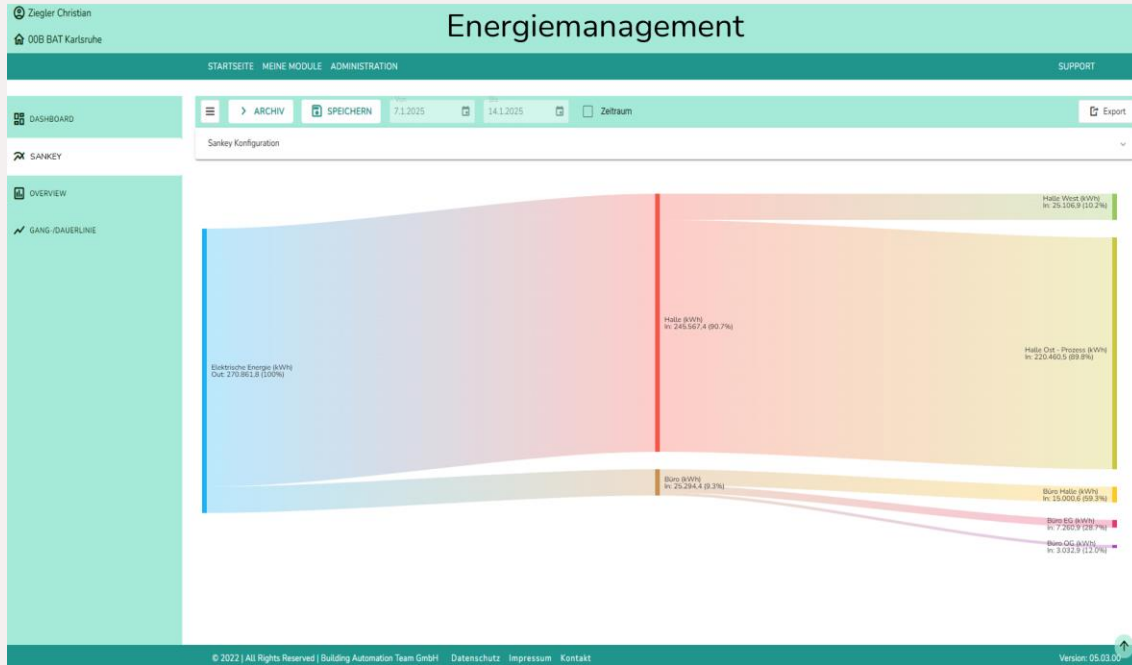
Ziegler Christian
00B BAT Karlsruhe

Energiemanagement

STARTSEITE MEINE MODULE ADMINISTRATION

SUPPORT

DASHBOARD
SANKEY
OVERVIEW
GANG-/DAUERLINIE

ARCHIV SPEICHERN 7.1.2025 14.1.2025 Zeitraum

Export

Sankey Konfiguration

Elektrische Energie (kWh)
Out: 270.861,8 (100%)

Halle (kWh)
In: 245.567,4 (90,7%)

Büro (kWh)
In: 25.294,4 (9,3%)

Halle West (kWh)
In: 25.106,9 (10,2%)

Halle Ost - Prozess (kWh)
In: 220.460,5 (89,8%)

Büro Halle (kWh)
In: 15.000,6 (59,3%)

Büro EG (kWh)
In: 7.260,9 (28,7%)

Büro OG (kWh)
In: 3.032,9 (12,0%)

© 2022 | All Rights Reserved | Building Automation Team GmbH Datenschutz Impressum Kontakt

Version: 05.03.00